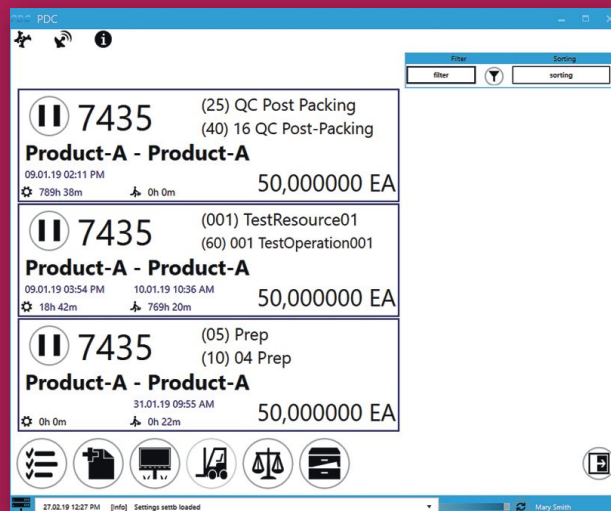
PDC

Filter
filter

Sorting
sorting

7435
(25) QC Post Packing
(40) 16 QC Post-Packing
Product-A - Product-A
09.01.19 02:11 PM
789h 38m
0h 0m
50,000000 EA

7435
(001) TestResource01
(60) 001 TestOperation001
Product-A - Product-A
09.01.19 03:54 PM
10.01.19 10:36 AM
18h 42m
769h 20m
50,000000 EA

7435
(05) Prep
(10) 04 Prep
Product-A - Product-A
31.01.19 09:55 AM
0h 0m
0h 22m
50,000000 EA

27.02.19 12:27 PM [Info] Settings settb loaded
Mary Smith